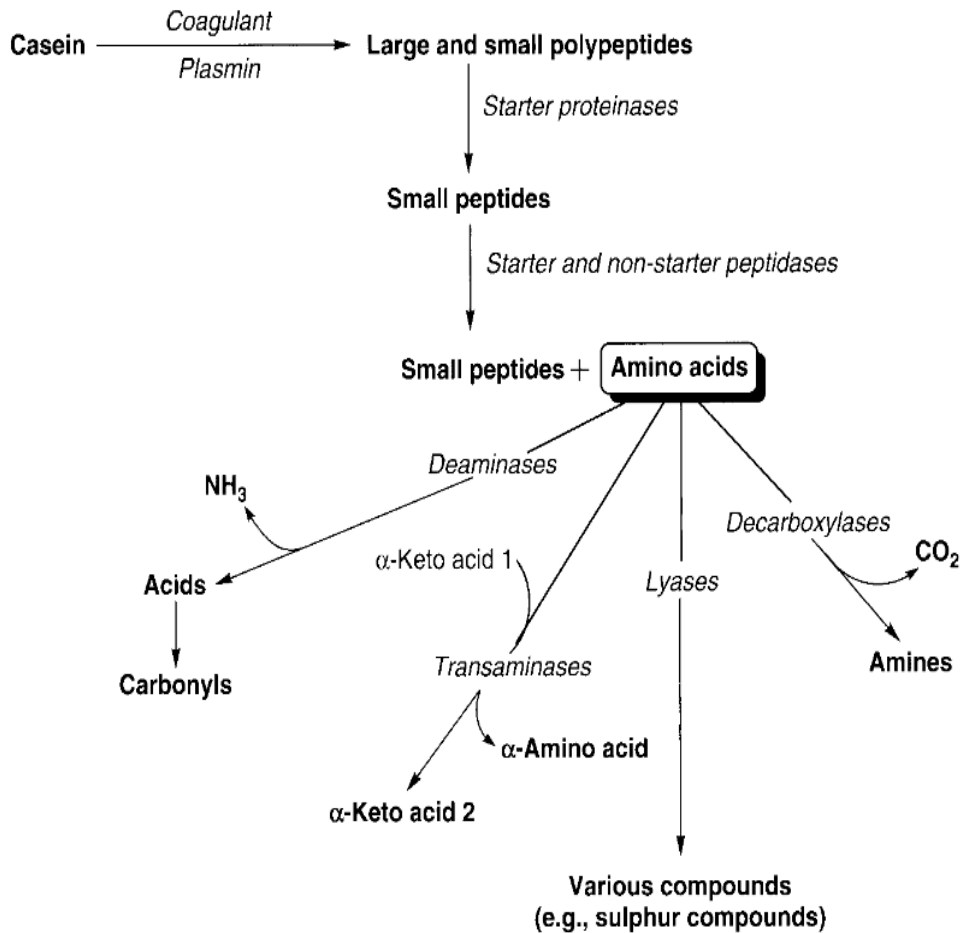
Casein
Coagulant
Plasmin
Large and small polypeptides
Starter proteinases
Small peptides
Starter and non-starter peptidases
Small peptides + Amino acids
Deaminases
$NH_3$
Acids
Carbonyls
α-Keto acid 1
Transaminases
α-Amino acid
α-Keto acid 2
Lyases
Various compounds (e.g., sulphur compounds)
Decarboxylases
$CO_2$
Amines